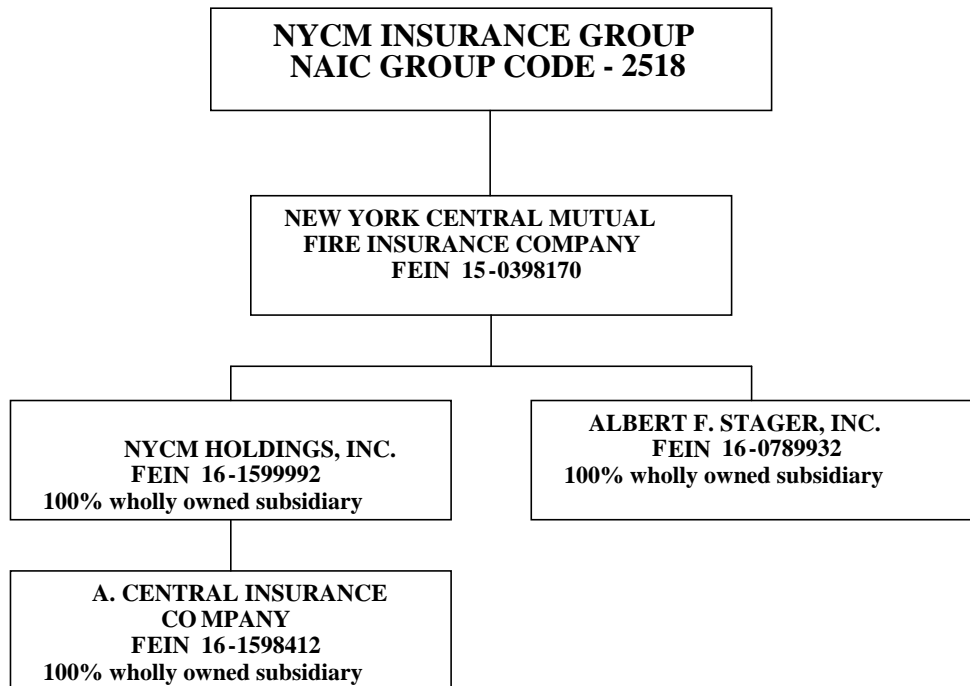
NYCM INSURANCE GROUP
NAIC GROUP CODE - 2518

NEW YORK CENTRAL MUTUAL
FIRE INSURANCE COMPANY
FEIN 15-0398170

NYCM HOLDINGS, INC.
FEIN 16-1599992
100% wholly owned subsidiary

ALBERT F. STAGER, INC.
FEIN 16-0789932
100% wholly owned subsidiary

A. CENTRAL INSURANCE
CO MPANY
FEIN 16-1598412
100% wholly owned subsidiary